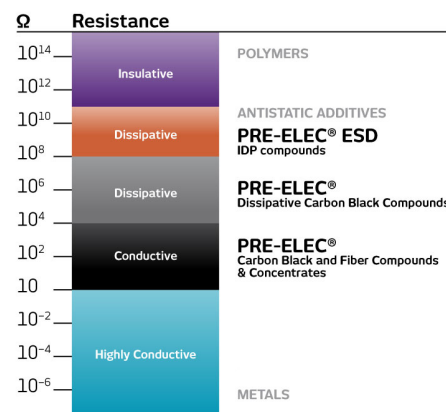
Ω Resistance

$10^{14}$
$10^{12}$
$10^{10}$
$10^{8}$
$10^{6}$
$10^{4}$
$10^{2}$
10
$10^{-2}$
$10^{-4}$
$10^{-6}$

Insulative
Dissipative
Dissipative
Conductive
Highly Conductive

POLYMERS

ANTISTATIC ADDITIVES

PRE-ELEC® ESD
IDP compounds

PRE-ELEC®
Dissipative Carbon Black Compounds

PRE-ELEC®
Carbon Black and Fiber Compounds & Concentrates

METALS